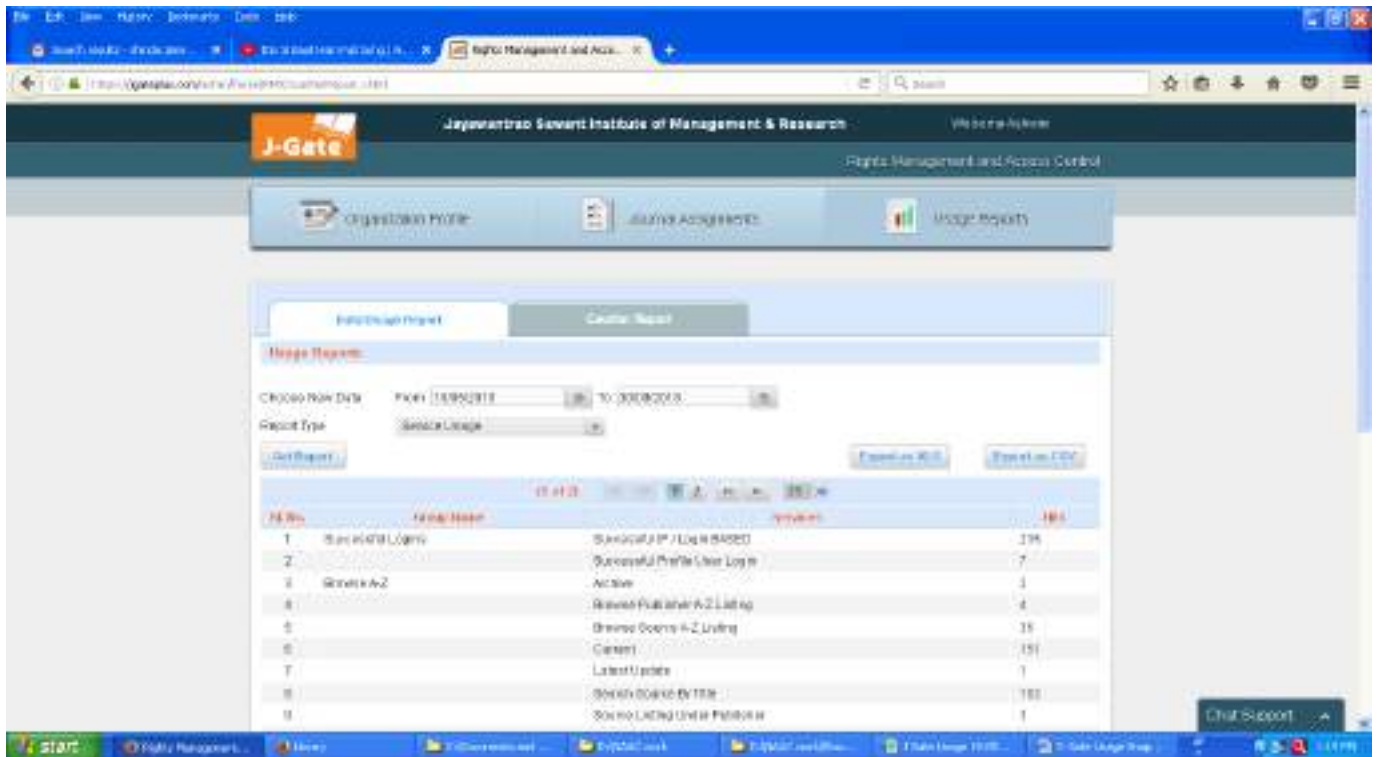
File Edit View History Bookmarks Tools Help

Search results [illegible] × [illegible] × Rights Management and Acce... × +

https://jgateplus.com/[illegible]

Search

J-Gate

Jayawantrao Sawant Institute of Management & Research

Welcome Admin

Rights Management and Access Control

Organization Profile

Journal Assignments

Usage Reports

Daily Usage Report

Counter Report

Usage Reports

Choose New Date From 15/05/2018 To 30/08/2018

Report Type Service Usage

Get Report

Export as XLS

Export as CSV

(1 of 2)

| Sl.No. | Group Name | Services | Hits |
|---|---|---|---|
| 1 | Successful Logins | Successful IP / Login BASED | 235 |
| 2 | | Successful Profile User Login | 7 |
| 3 | Browse A-Z | Archive | 3 |
| 4 | | Browse Publisher A-Z Listing | 4 |
| 5 | | Browse Source A-Z Listing | 35 |
| 6 | | Current | 151 |
| 7 | | Latest Update | 1 |
| 8 | | Search Source By Title | 183 |
| 9 | | Source Listing Under Publisher | 1 |

Chat Support

start

Rights Management...

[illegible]

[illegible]

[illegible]

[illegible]

J-Gate Usage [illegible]

J-Gate Usage Rep...

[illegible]